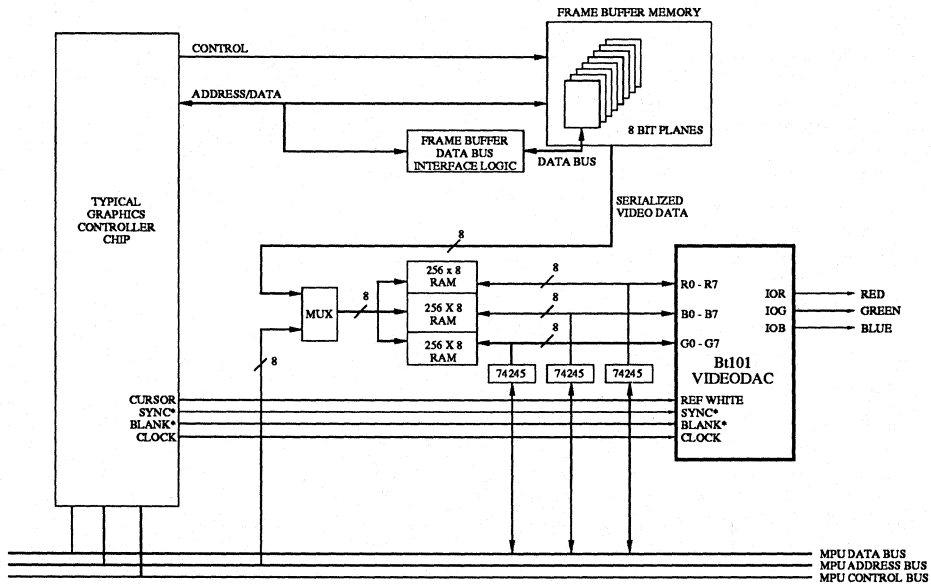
FRAME BUFFER MEMORY

CONTROL

ADDRESS/DATA

8 BIT PLANES

FRAME BUFFER DATA BUS INTERFACE LOGIC

DATA BUS

TYPICAL GRAPHICS CONTROLLER CHIP

SERIALIZED VIDEO DATA

8

MUX

8

256 x 8 RAM

256 X 8 RAM

256 X 8 RAM

8

8

8

8

R0 - R7

B0 - B7

G0 - G7

IOR

IOG

IOB

RED

GREEN

BLUE

74245

74245

74245

Bt101 VIDEODAC

CURSOR

SYNC*

BLANK*

CLOCK

REF WHITE

SYNC*

BLANK*

CLOCK

MPU DATA BUS

MPU ADDRESS BUS

MPU CONTROL BUS